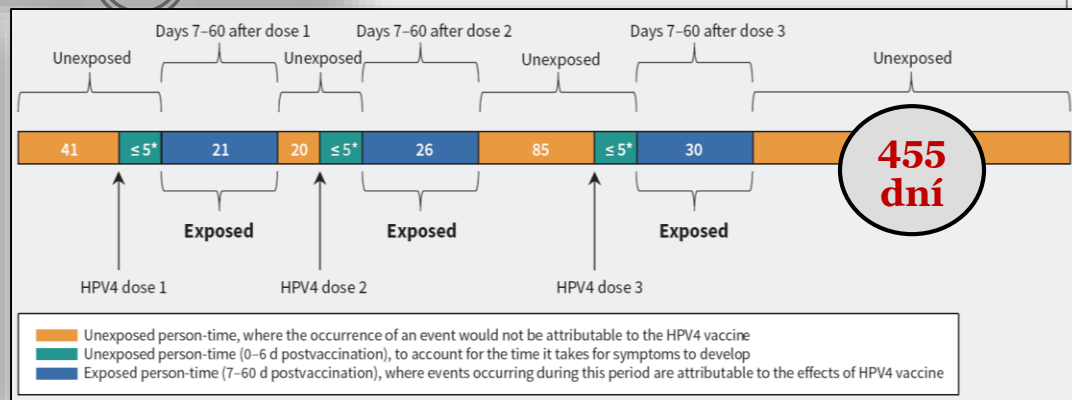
Days 7–60 after dose 1

Days 7–60 after dose 2

Days 7–60 after dose 3

Unexposed

Unexposed

Unexposed

Unexposed

41

$\leq 5^*$

21

20

$\leq 5^*$

26

85

$\leq 5^*$

30

455 dní

Exposed

Exposed

Exposed

HPV4 dose 1

HPV4 dose 2

HPV4 dose 3

Unexposed person-time, where the occurrence of an event would not be attributable to the HPV4 vaccine
Unexposed person-time (0–6 d postvaccination), to account for the time it takes for symptoms to develop
Exposed person-time (7–60 d postvaccination), where events occurring during this period are attributable to the effects of HPV4 vaccine